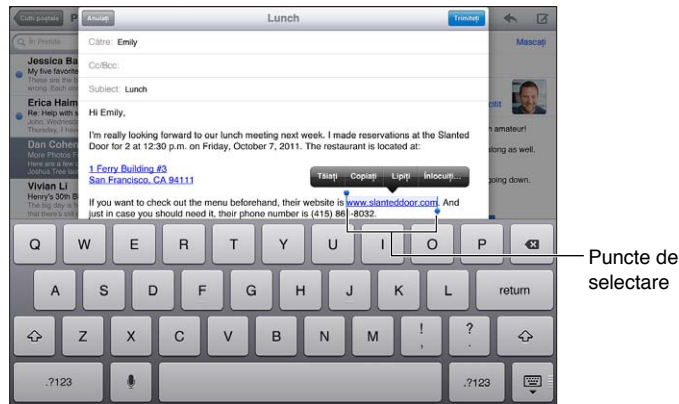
Cutii poştale P
Anulaţi
Lunch
Trimiteţi
Mascaţi
În Primite
Jessica Ba
My five favorite
Erica Haim
Re: Help with s
Dan Cohen
More Photos F
Vivian Li
Henry's 9th Birt
Cătreː Emily
Cc/Bcc:
Subiect: Lunch
Hi Emily,
I'm really looking forward to our lunch meeting next week. I made reservations at the Slanted Door for 2 at 12:30 p.m. on Friday, October 7, 2011. The restaurant is located at:
1 Ferry Building #3
San Francisco, CA 94111
Tăiaţi
Copiaţi
Lipiţi
Înlocuiţi...
If you want to check out the menu beforehand, their website is www.slanteddoor.com. And just in case you should need it, their phone number is (415) 86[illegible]-8032.
amateur!
as well.
going down.
Q W E R T Y U I O P
A S D F G H J K L return
Z X C V B N M ! , ? .
.?123 .?123
Puncte de selectare